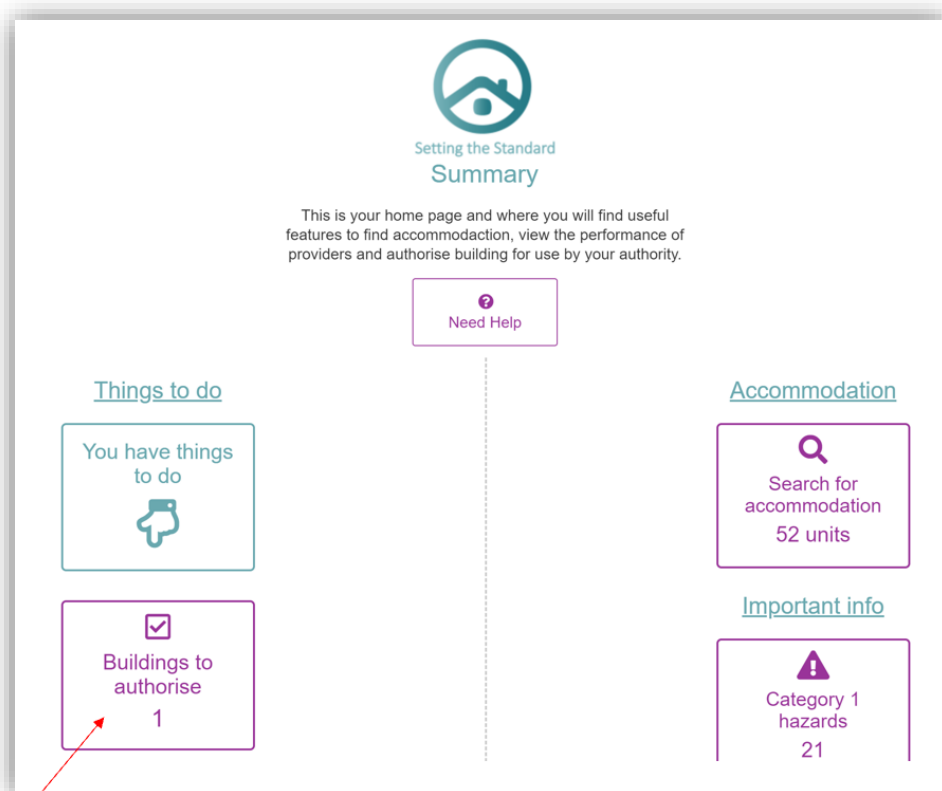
Setting the Standard
Summary

This is your home page and where you will find useful features to find accommodaction, view the performance of providers and authorise building for use by your authority.

Need Help

Things to do

You have things to do

Buildings to authorise
1

Accommodation

Search for accommodation
52 units

Important info

Category 1 hazards
21